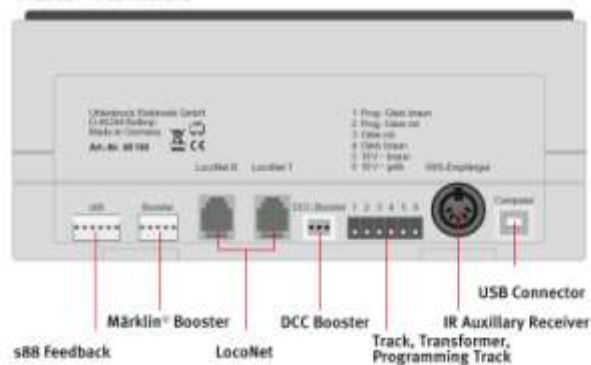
Uhlenbrock Elektronik GmbH
D-46244 Bottrop
Made in Germany
Art.-Nr. 65 100

1 Prog. Gleis braun
2 Prog. Gleis rot
3 Gleis rot
4 Gleis braun
5 16 V~ braun
6 16 V~ gelb

LocoNet B
LocoNet T
IRIS-Empfänger
s88
Booster
DCC-Booster
1 2 3 4 5 6
Computer

USB Connector
Märklin® Booster
DCC Booster
IR Auxiliary Receiver
s88 Feedback
LocoNet
Track, Transformer, Programming Track